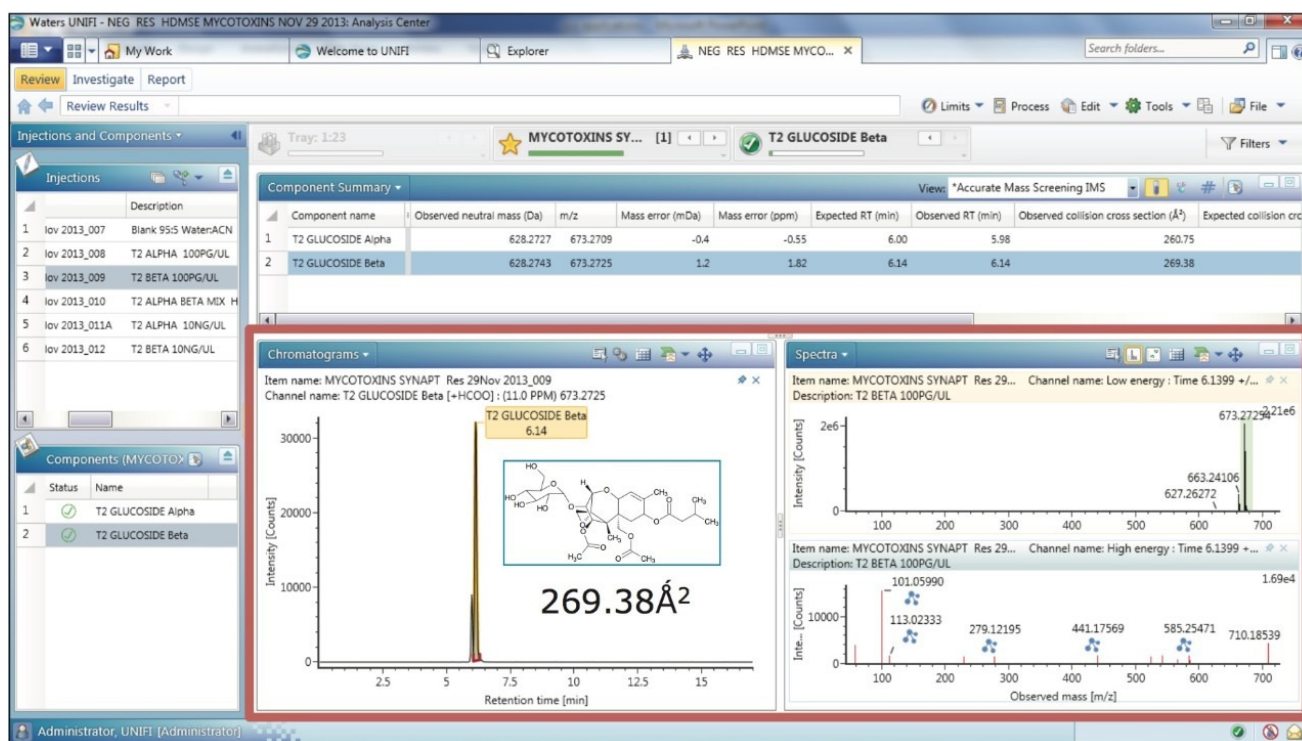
Waters UNIFI - NEG RES HDMSE MYCOTOXINS NOV 29 2013: Analysis Center

My Work | Welcome to UNIFI | Explorer | NEG RES HDMSE MYCO... | Search folders...

Review | Investigate | Report

Review Results

Limits | Process | Edit | Tools | File

Injections and Components

Tray: 1:23 | MYCOTOXINS SY... [1] | T2 GLUCOSIDE Beta | Filters

Injections

| | Description |
|---|---|
| 1 | lov 2013_007 | Blank 95:5 Water:ACN |
| 2 | lov 2013_008 | T2 ALPHA 100PG/UL |
| 3 | lov 2013_009 | T2 BETA 100PG/UL |
| 4 | lov 2013_010 | T2 ALPHA BETA MIX H |
| 5 | lov 2013_011A | T2 ALPHA 10NG/UL |
| 6 | lov 2013_012 | T2 BETA 10NG/UL |

Components (MYCOTOX

| | Status | Name |
|---|---|---|
| 1 | | T2 GLUCOSIDE Alpha |
| 2 | | T2 GLUCOSIDE Beta |

Component Summary

View: *Accurate Mass Screening IMS

| | Component name | Observed neutral mass (Da) | m/z | Mass error (mDa) | Mass error (ppm) | Expected RT (min) | Observed RT (min) | Observed collision cross section (Å²) | Expected collision cro |
|---|---|---|---|---|---|---|---|---|---|
| 1 | T2 GLUCOSIDE Alpha | 628.2727 | 673.2709 | -0.4 | -0.55 | 6.00 | 5.98 | 260.75 | |
| 2 | T2 GLUCOSIDE Beta | 628.2743 | 673.2725 | 1.2 | 1.82 | 6.14 | 6.14 | 269.38 | |

Chromatograms

Item name: MYCOTOXINS SYNAPT Res 29Nov 2013_009
Channel name: T2 GLUCOSIDE Beta [+HCOO] : (11.0 PPM) 673.2725

T2 GLUCOSIDE Beta
6.14

HO, HO, HO, OH, O, CH₃, CH₃, CH₃, H₃C, O, CH₃

269.38Å²

Intensity [Counts]
30000, 20000, 10000, 0
2.5, 5, 7.5, 10, 12.5, 15
Retention time [min]

Spectra

Item name: MYCOTOXINS SYNAPT Res 29... Channel name: Low energy : Time 6.1399 +/...
Description: T2 BETA 100PG/UL

Intensity [Counts]
2e6
673.27254
2.21e6
663.24106
627.26272
0
100, 200, 300, 400, 500, 600, 700

Item name: MYCOTOXINS SYNAPT Res 29... Channel name: High energy : Time 6.1399 +...
Description: T2 BETA 100PG/UL

101.05990
1.69e4
113.02333
279.12195
441.17569
585.25471
710.18539
Inte... [Counts]
10000
0
100, 200, 300, 400, 500, 600, 700
Observed mass [m/z]

Administrator, UNIFI [Administrator]